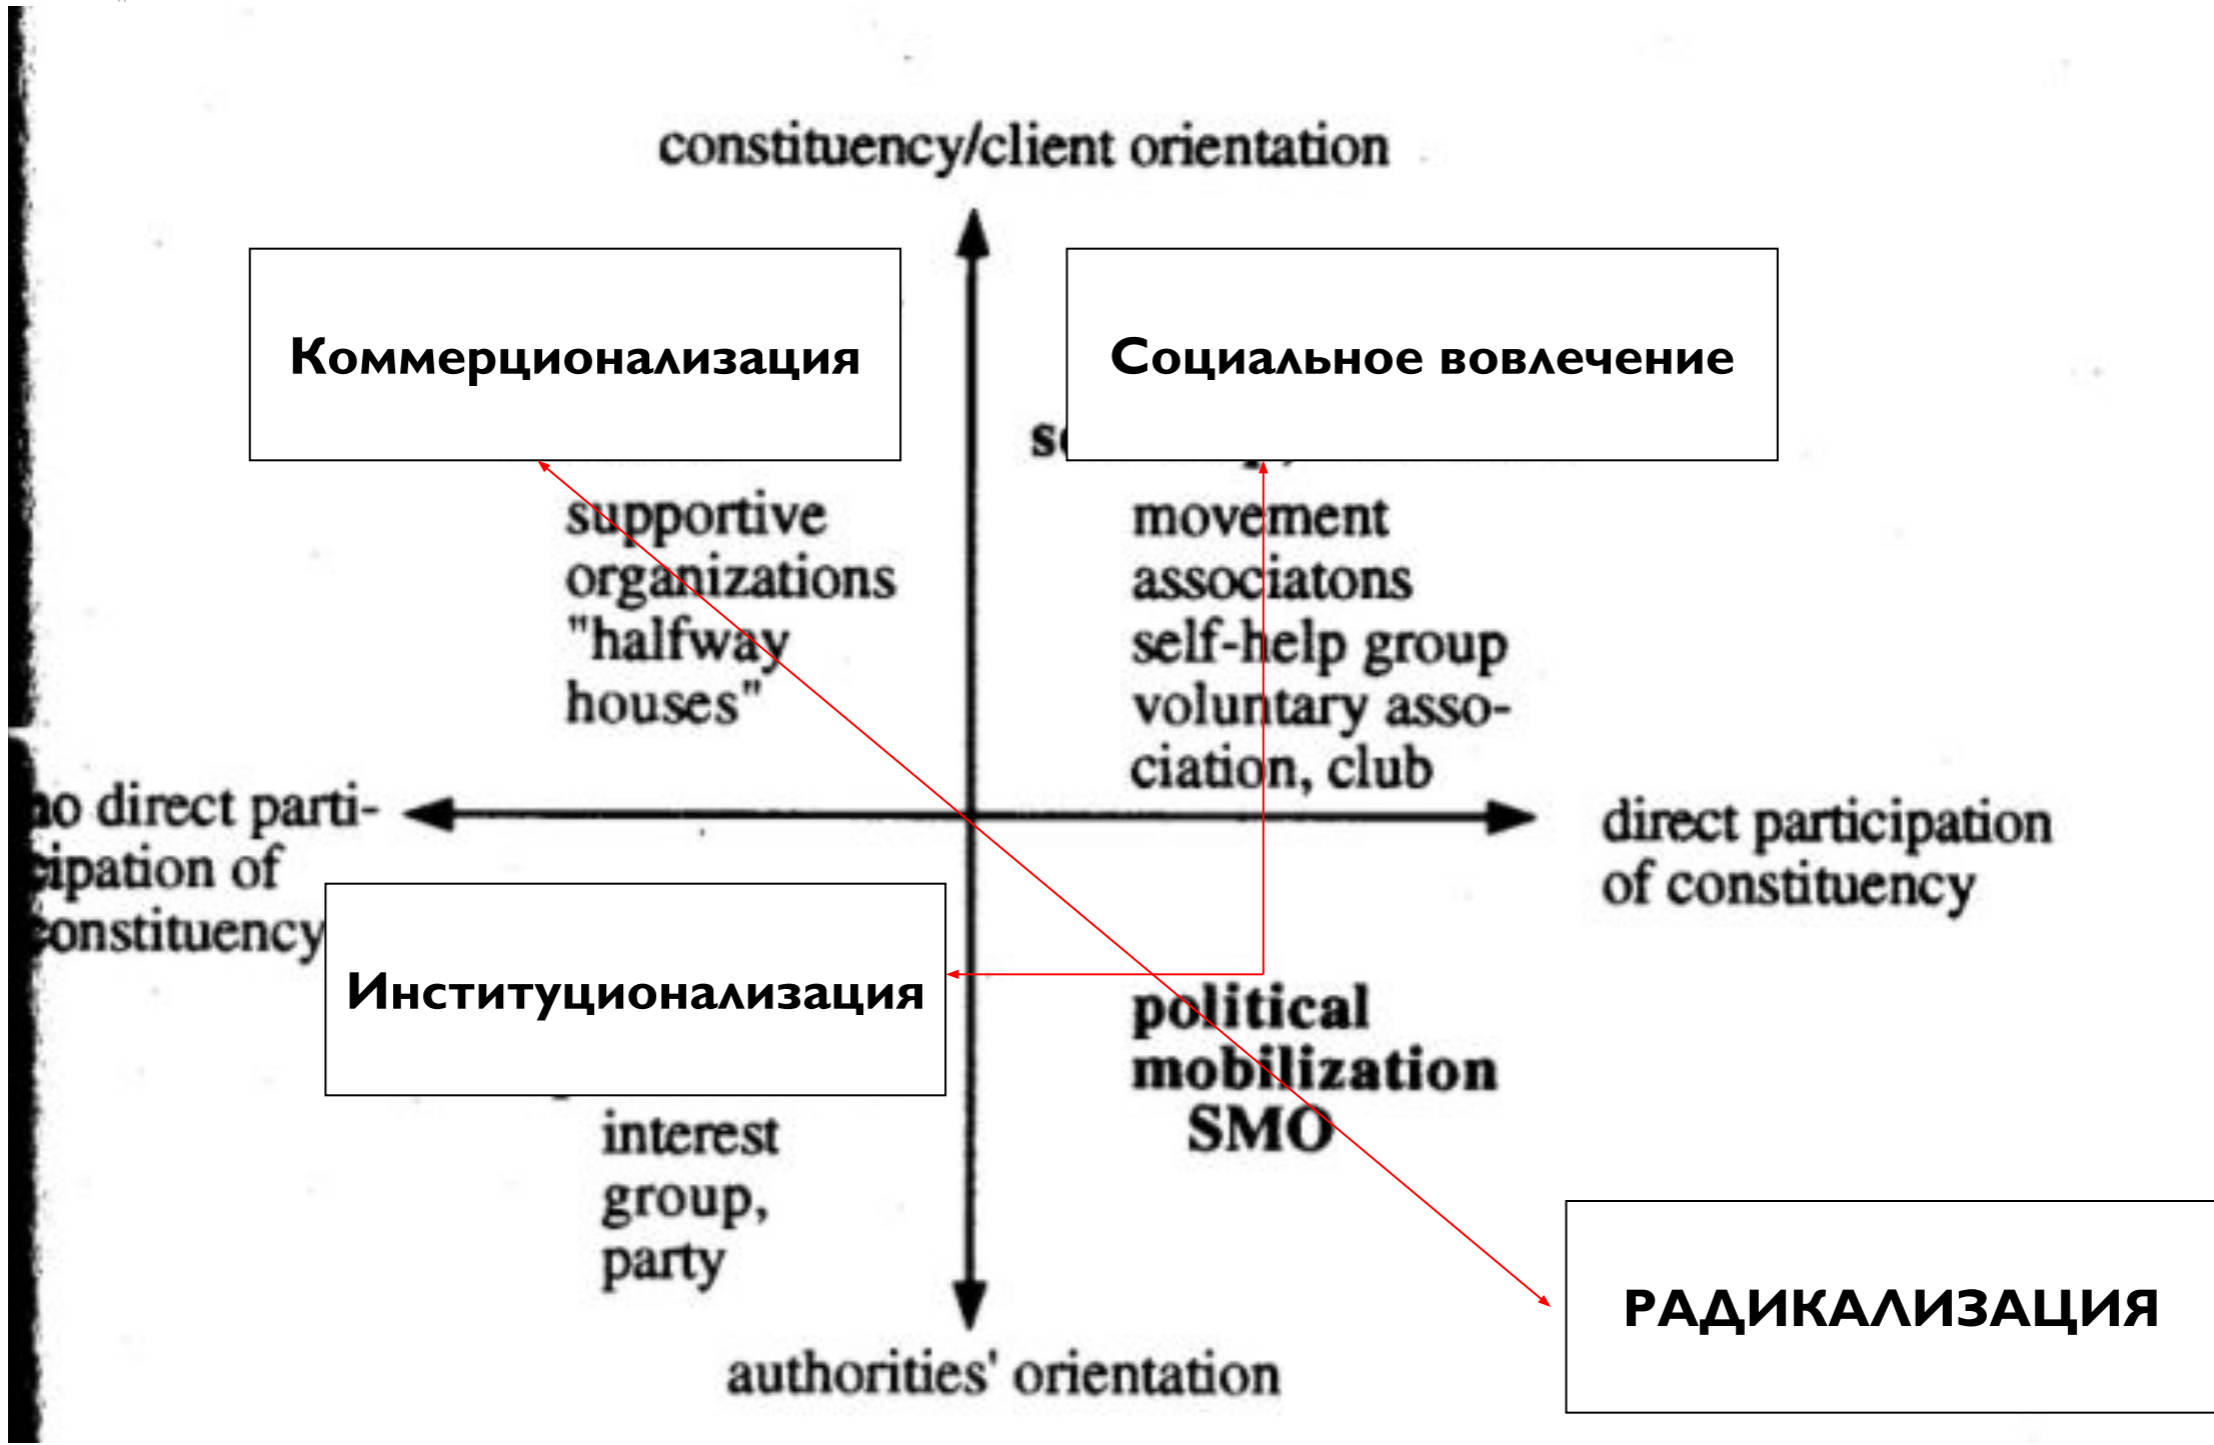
constituency/client orientation

Коммерционализация

Социальное вовлечение

s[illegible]

supportive organizations "halfway houses"

movement associatons self-help group voluntary association, club

no direct participation of constituency

direct participation of constituency

Институционализация

political mobilization SMO

interest group, party

РАДИКАЛИЗАЦИЯ

authorities' orientation